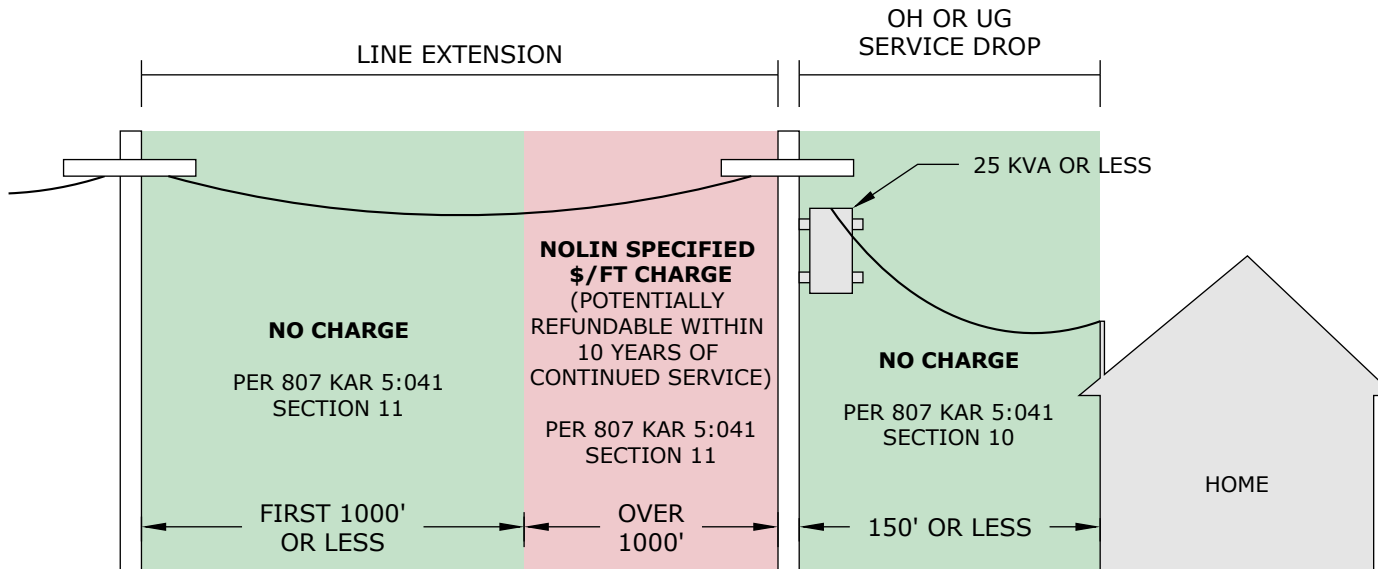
LINE EXTENSION

OH OR UG SERVICE DROP

25 KVA OR LESS

NO CHARGE

PER 807 KAR 5:041 SECTION 11

NOLIN SPECIFIED $/FT CHARGE

(POTENTIALLY REFUNDABLE WITHIN 10 YEARS OF CONTINUED SERVICE)

PER 807 KAR 5:041 SECTION 11

NO CHARGE

PER 807 KAR 5:041 SECTION 10

HOME

FIRST 1000' OR LESS

OVER 1000'

150' OR LESS